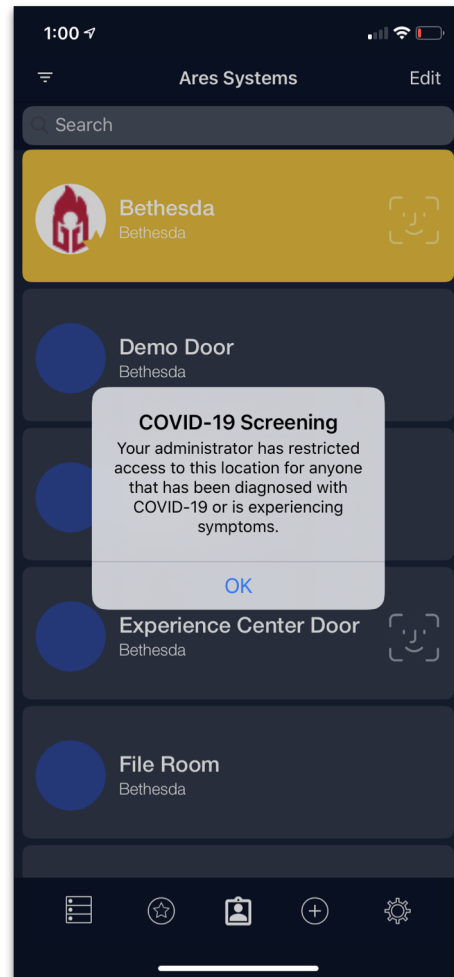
1:00

Ares Systems

Edit

Search

Bethesda
Bethesda

Demo Door
Bethesda

COVID-19 Screening
Your administrator has restricted access to this location for anyone that has been diagnosed with COVID-19 or is experiencing symptoms.

OK

Experience Center Door
Bethesda

File Room
Bethesda